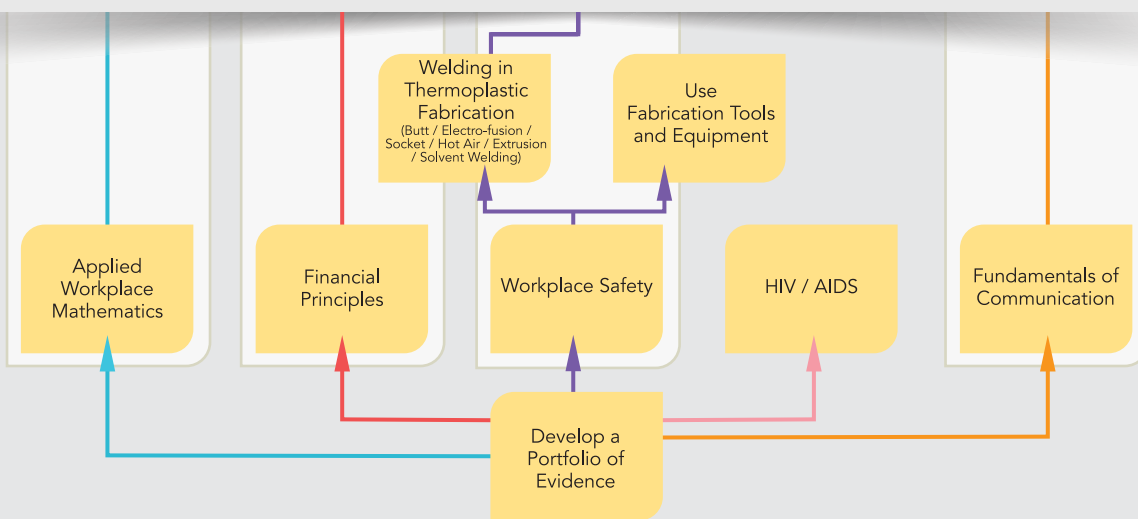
Welding in Thermoplastic Fabrication
(Butt / Electro-fusion / Socket / Hot Air / Extrusion / Solvent Welding)

Use Fabrication Tools and Equipment

Applied Workplace Mathematics

Financial Principles

Workplace Safety

HIV / AIDS

Fundamentals of Communication

Develop a Portfolio of Evidence